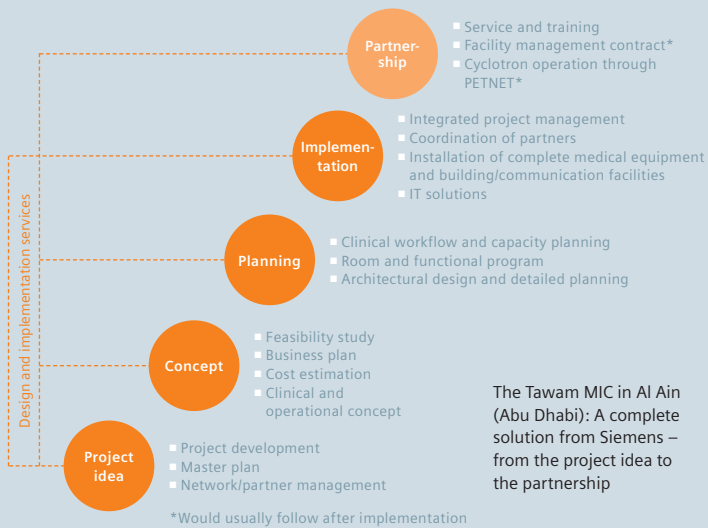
Partnership
Service and training
Facility management contract*
Cyclotron operation through PETNET*

Implementation
Integrated project management
Coordination of partners
Installation of complete medical equipment and building/communication facilities
IT solutions

Planning
Clinical workflow and capacity planning
Room and functional program
Architectural design and detailed planning

Concept
Feasibility study
Business plan
Cost estimation
Clinical and operational concept

Project idea
Project development
Master plan
Network/partner management

Design and implementation services

The Tawam MIC in Al Ain (Abu Dhabi): A complete solution from Siemens – from the project idea to the partnership

*Would usually follow after implementation